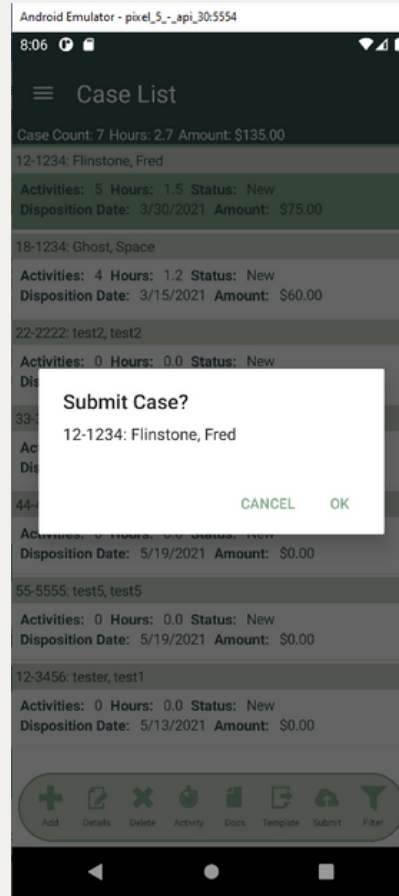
Android Emulator - pixel_5_-_api_30:5554

8:06

Case List

Case Count: 7 Hours: 2.7 Amount: $135.00

12-1234: Flintstone, Fred

Activities: 5 Hours: 1.5 Status: New
Disposition Date: 3/30/2021 Amount: $75.00

18-1234: Ghost, Space

Activities: 4 Hours: 1.2 Status: New
Disposition Date: 3/15/2021 Amount: $60.00

22-2222: test2, test2

Activities: 0 Hours: 0.0 Status: New
Dis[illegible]

33-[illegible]

Ac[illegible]
Dis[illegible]

Submit Case?

12-1234: Flintstone, Fred

CANCEL OK

44-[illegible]

Activities: 0 Hours: 0.0 Status: New
Disposition Date: 5/19/2021 Amount: $0.00

55-5555: test5, test5

Activities: 0 Hours: 0.0 Status: New
Disposition Date: 5/19/2021 Amount: $0.00

12-3456: tester, test1

Activities: 0 Hours: 0.0 Status: New
Disposition Date: 5/13/2021 Amount: $0.00

Add Details Delete Activity Docs Template Submit Filter